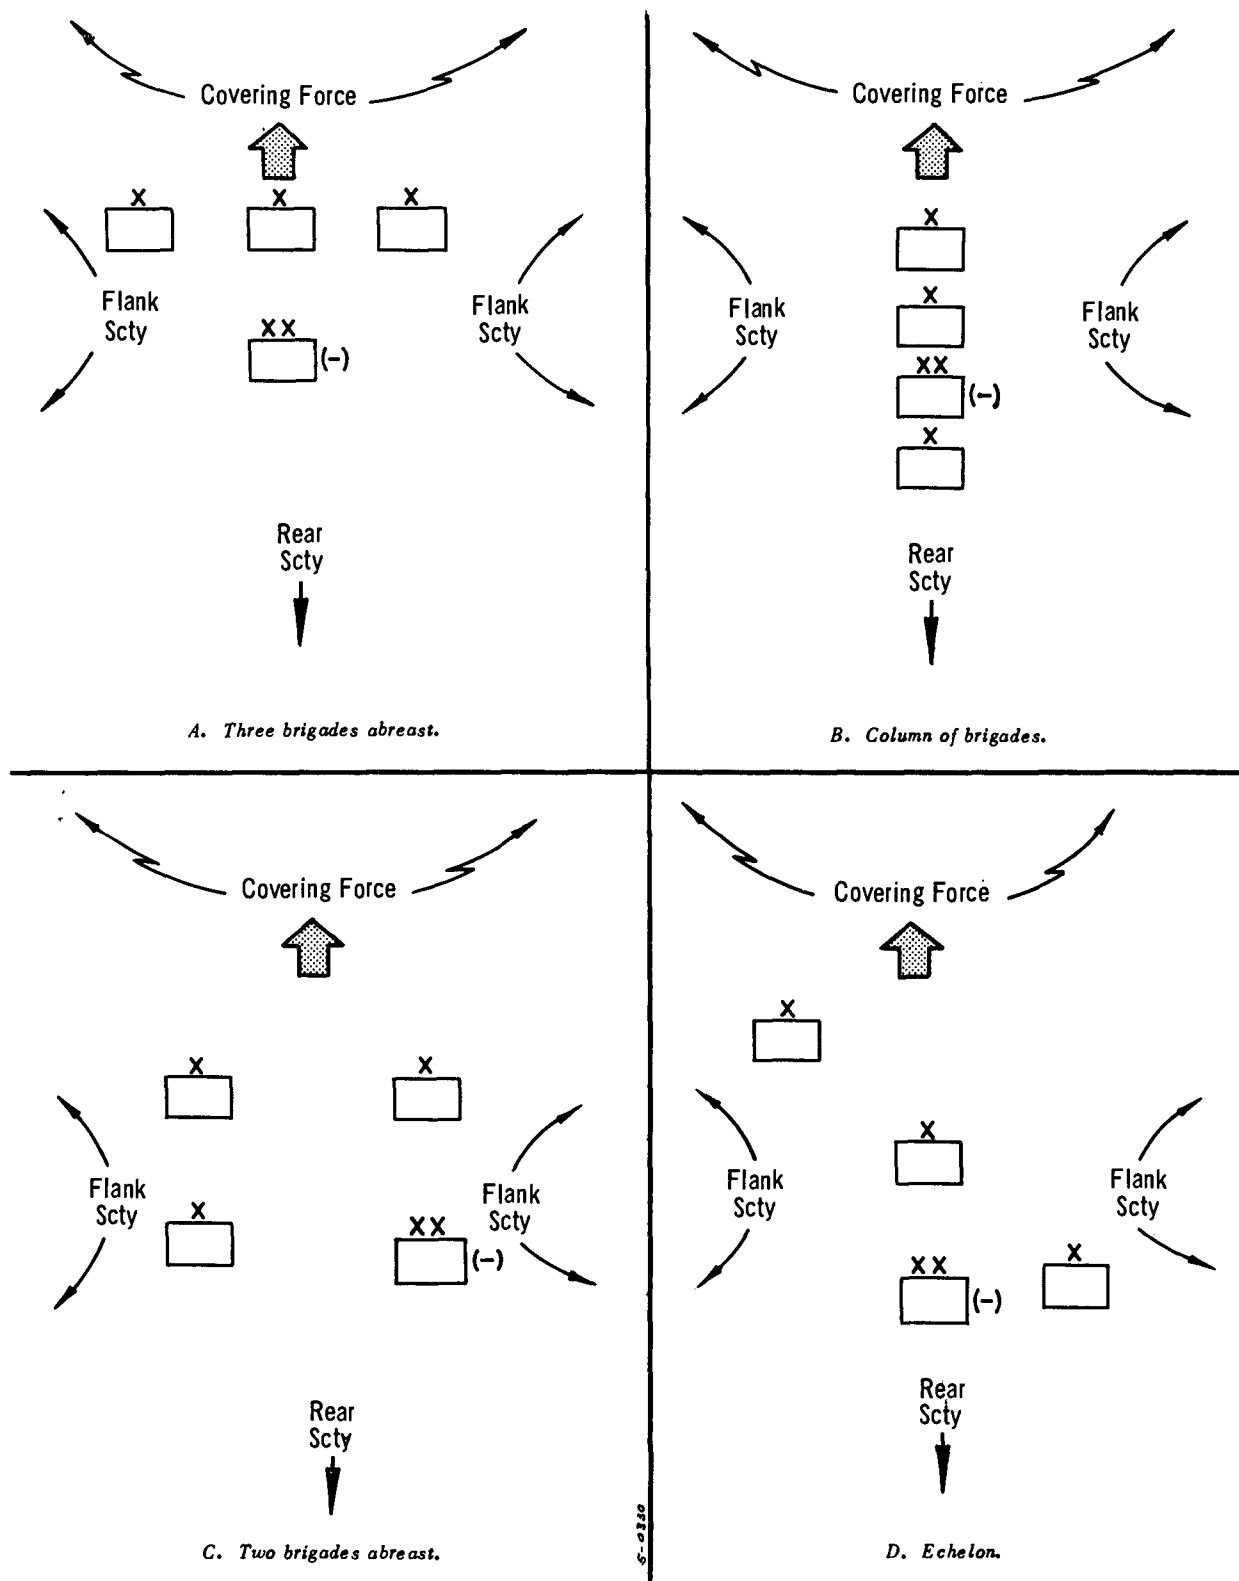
Covering Force

X X X

Flank Scty

Flank Scty

XX (–)

Rear Scty

A. Three brigades abreast.

Covering Force

X

Flank Scty

Flank Scty

X

XX (–)

X

Rear Scty

B. Column of brigades.

Covering Force

X X

Flank Scty

Flank Scty

X

XX (–)

Rear Scty

C. Two brigades abreast.

S-0350

Covering Force

X

X

Flank Scty

Flank Scty

XX (–)

X

Rear Scty

D. Echelon.